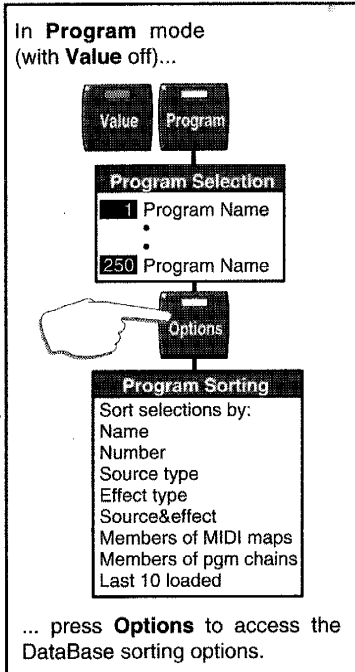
In **Program** mode (with **Value** off)...

Value Program

Program Selection
1 Program Name
•
•
250 Program Name

Options

Program Sorting
Sort selections by:
Name
Number
Source type
Effect type
Source&effect
Members of MIDI maps
Members of pgm chains
Last 10 loaded

... press **Options** to access the DataBase sorting options.